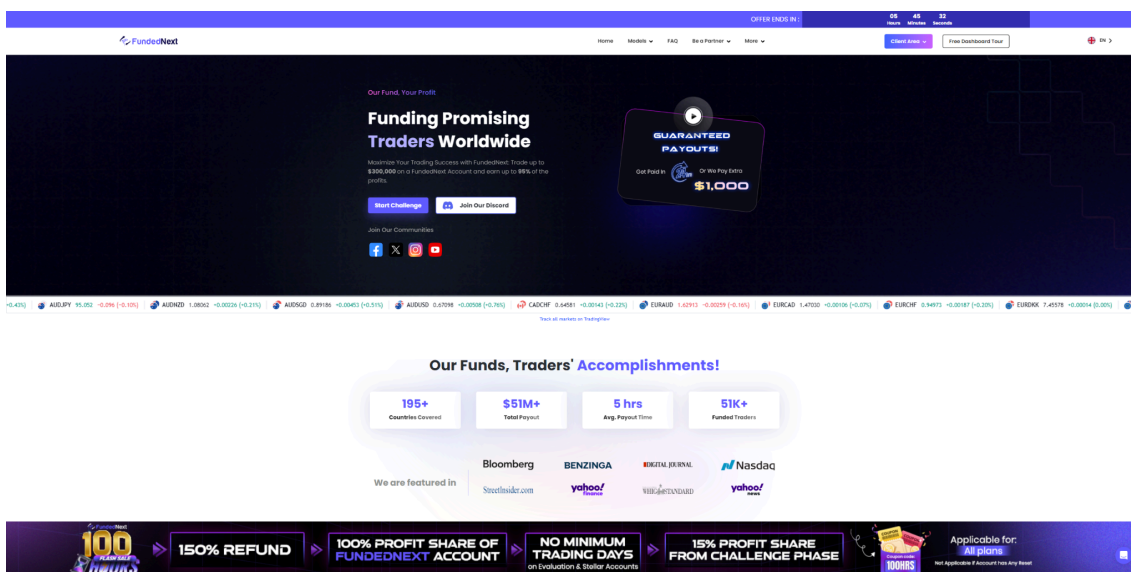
OFFER ENDS IN : 05 Hours 45 Minutes 32 Seconds

FundedNext

Home Models FAQ Be a Partner More

Client Area Free Dashboard Tour

EN

Our Fund, Your Profit

Funding Promising Traders Worldwide

Maximize Your Trading Success with FundedNext: Trade up to $300,000 on a FundedNext Account and earn up to 95% of the profits.

Start Challenge Join Our Discord

Join Our Communities

GUARANTEED PAYOUTS!

Get Paid In 24 hrs Or We Pay Extra $1,000

-0.43%) AUDJPY 95.052 -0.096 (-0.10%) AUDNZD 1.08062 +0.00226 (+0.21%) AUDSGD 0.89186 +0.00453 (+0.51%) AUDUSD 0.67098 +0.00508 (+0.76%) CADCHF 0.64581 +0.00143 (+0.22%) EURAUD 1.62913 -0.00259 (-0.16%) EURCAD 1.47030 +0.00106 (+0.07%) EURCHF 0.94973 +0.00187 (+0.20%) EURDKK 7.45578 +0.00014 (0.00%)

Track all markets on TradingView

Our Funds, Traders' Accomplishments!

195+ Countries Covered

$51M+ Total Payout

5 hrs Avg. Payout Time

51K+ Funded Traders

We are featured in

Bloomberg BENZINGA DIGITAL JOURNAL Nasdaq

StreetInsider.com yahoo! finance THE STANDARD yahoo! news

FundedNext 100 FLASH SALE HOURS

150% REFUND

100% PROFIT SHARE OF FUNDEDNEXT ACCOUNT

NO MINIMUM TRADING DAYS on Evaluation & Stellar Accounts

15% PROFIT SHARE FROM CHALLENGE PHASE

Coupon code: 100HRS

Applicable for: All plans

Not Applicable If Account has Any Reset